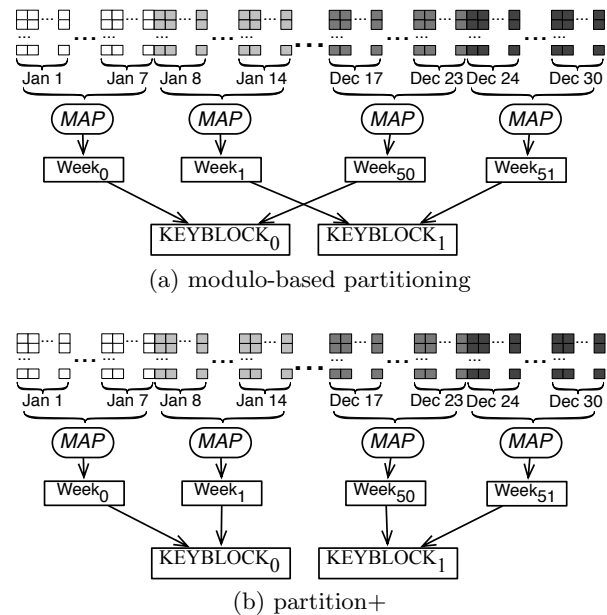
Jan 1 Jan 7 Jan 8 Jan 14 Dec 17 Dec 23 Dec 24 Dec 30

MAP MAP MAP MAP

Week$_0$ Week$_1$ Week$_{50}$ Week$_{51}$

KEYBLOCK$_0$ KEYBLOCK$_1$

(a) modulo-based partitioning

Jan 1 Jan 7 Jan 8 Jan 14 Dec 17 Dec 23 Dec 24 Dec 30

MAP MAP MAP MAP

Week$_0$ Week$_1$ Week$_{50}$ Week$_{51}$

KEYBLOCK$_0$ KEYBLOCK$_1$

(b) partition+